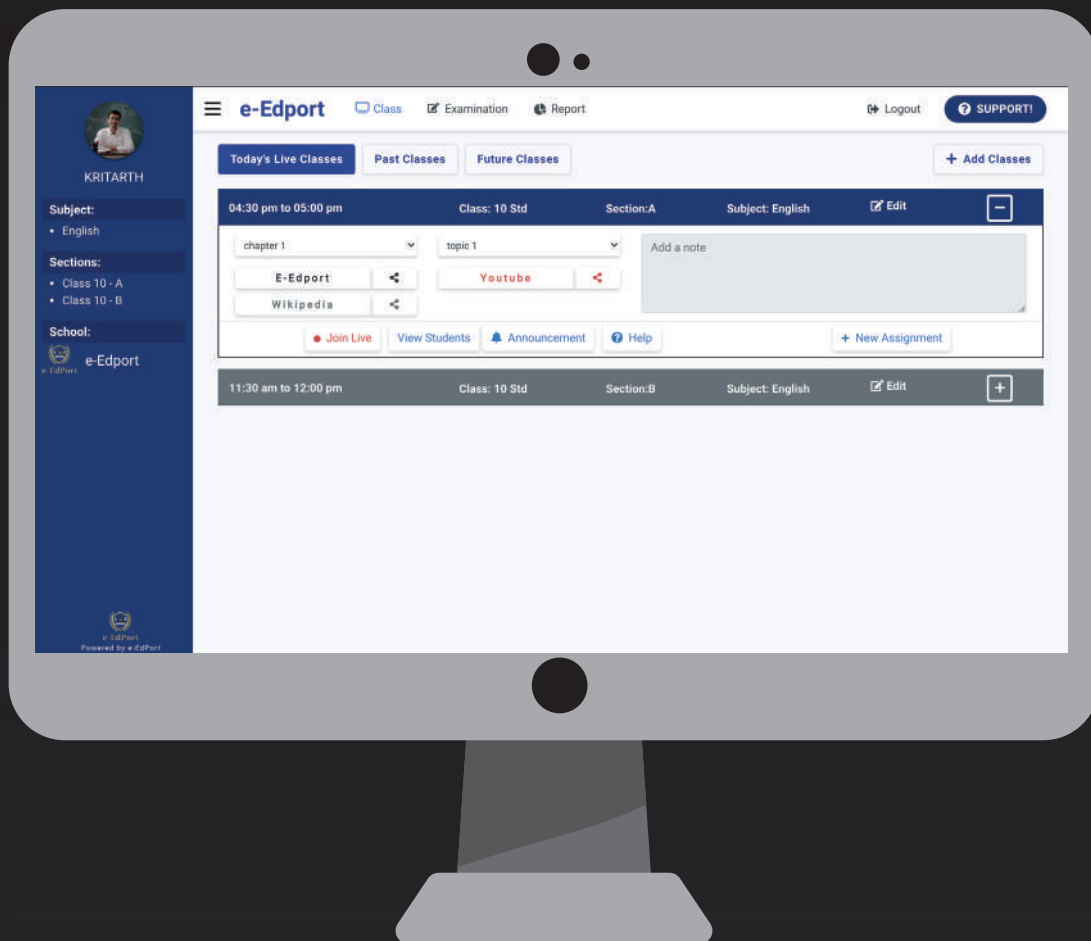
KRITARTH

Subject:
• English

Sections:
• Class 10 - A
• Class 10 - B

School:
e-Edport

e-EdPort
Powered by e-EdPort

e-Edport Class Examination Report Logout SUPPORT!

Today's Live Classes Past Classes Future Classes + Add Classes

04:30 pm to 05:00 pm Class: 10 Std Section:A Subject: English Edit

chapter 1
topic 1
Add a note
E-Edport
Youtube
Wikipedia

Join Live View Students Announcement Help + New Assignment

11:30 am to 12:00 pm Class: 10 Std Section:B Subject: English Edit